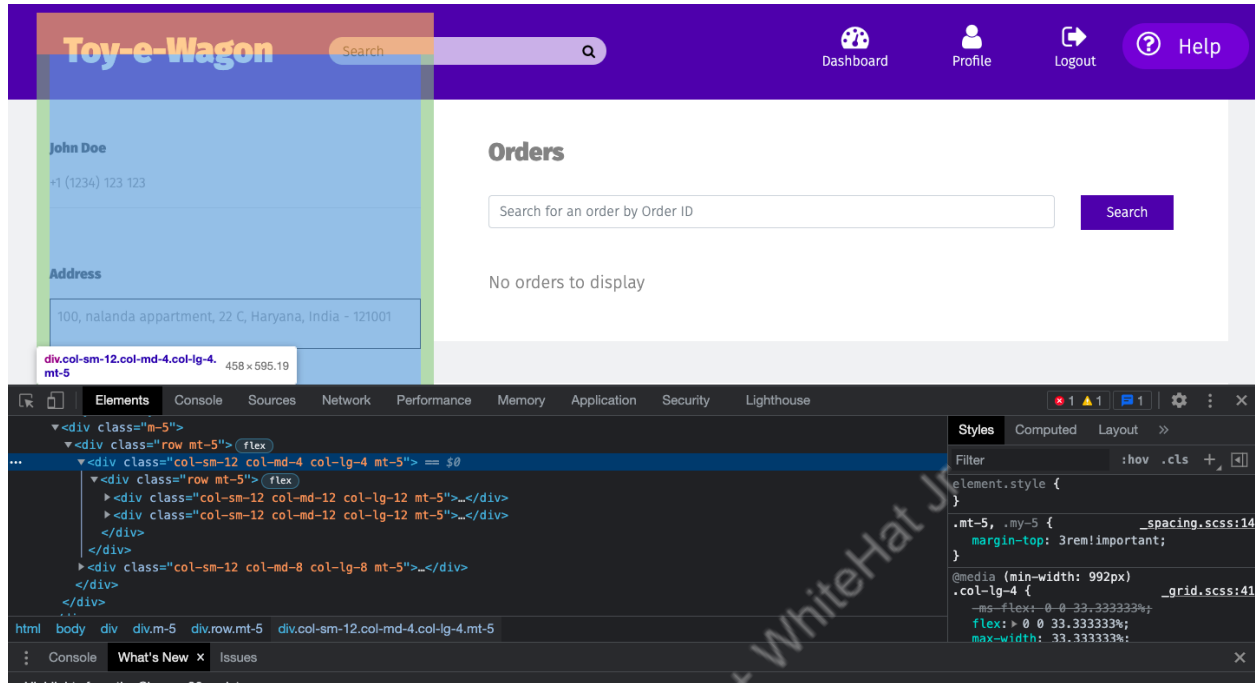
Toy-e-Wagon

Search

Dashboard

Profile

Logout

Help

John Doe

+1 (1234) 123 123

Address

100, nalanda appartment, 22 C, Haryana, India - 121001

div.col-sm-12.col-md-4.col-lg-4.mt-5 458 × 595.19

Orders

Search for an order by Order ID

Search

No orders to display

Elements Console Sources Network Performance Memory Application Security Lighthouse

1 1 1

<div class="m-5">
<div class="row mt-5"> flex
<div class="col-sm-12 col-md-4 col-lg-4 mt-5"> == $0
<div class="row mt-5"> flex
<div class="col-sm-12 col-md-12 col-lg-12 mt-5">…</div>
<div class="col-sm-12 col-md-12 col-lg-12 mt-5">…</div>
</div>
</div>
<div class="col-sm-12 col-md-8 col-lg-8 mt-5">…</div>
</div>
</div>

html body div div.m-5 div.row.mt-5 div.col-sm-12.col-md-4.col-lg-4.mt-5

Styles Computed Layout »

Filter :hov .cls +

element.style {
}

.mt-5, .my-5 { _spacing.scss:14
margin-top: 3rem!important;
}

@media (min-width: 992px)
.col-lg-4 { _grid.scss:41
-ms-flex: 0 0 33.333333%;
flex: 0 0 33.333333%;
max-width: 33.333333%;

Console What's New × Issues

WhiteHat Jr